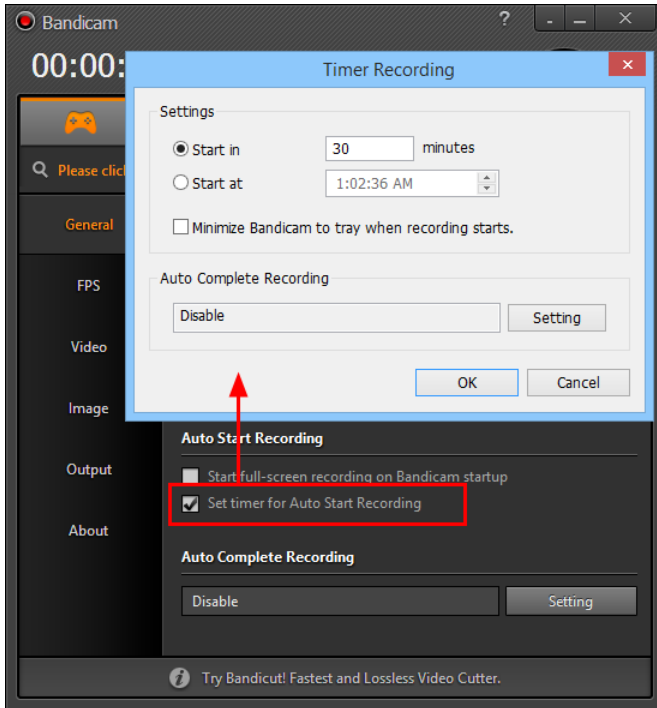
Bandicam

?

00:00:

Please clic

General

FPS

Video

Image

Output

About

Timer Recording

Settings

Start in

30

minutes

Start at

1:02:36 AM

Minimize Bandicam to tray when recording starts.

Auto Complete Recording

Disable

Setting

OK

Cancel

Auto Start Recording

Start full-screen recording on Bandicam startup

Set timer for Auto Start Recording

Auto Complete Recording

Disable

Setting

Try Bandicut! Fastest and Lossless Video Cutter.